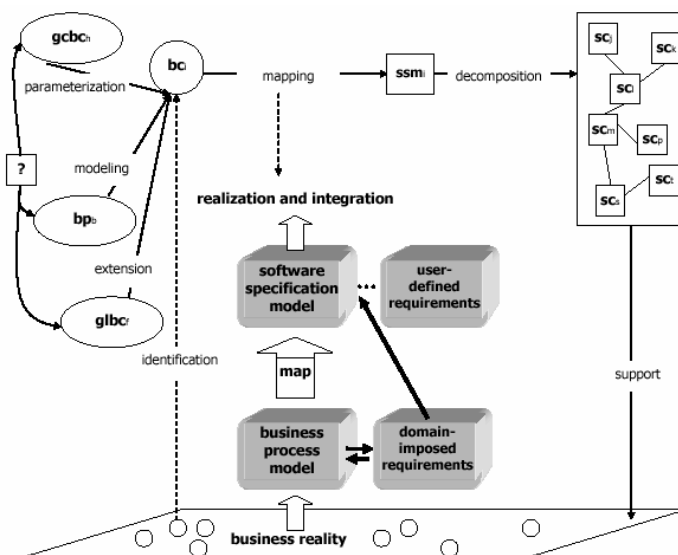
$gcbc_h$

$bc_i$

parameterization

mapping

$ssm_i$

decomposition

$sc_j$

$sc_k$

$sc_l$

$sc_m$

$sc_p$

$sc_t$

$sc_s$

?

modeling

$bp_b$

extension

$glbc_f$

realization and integration

software specification model

...

user-defined requirements

identification

map

support

business process model

domain-imposed requirements

business reality